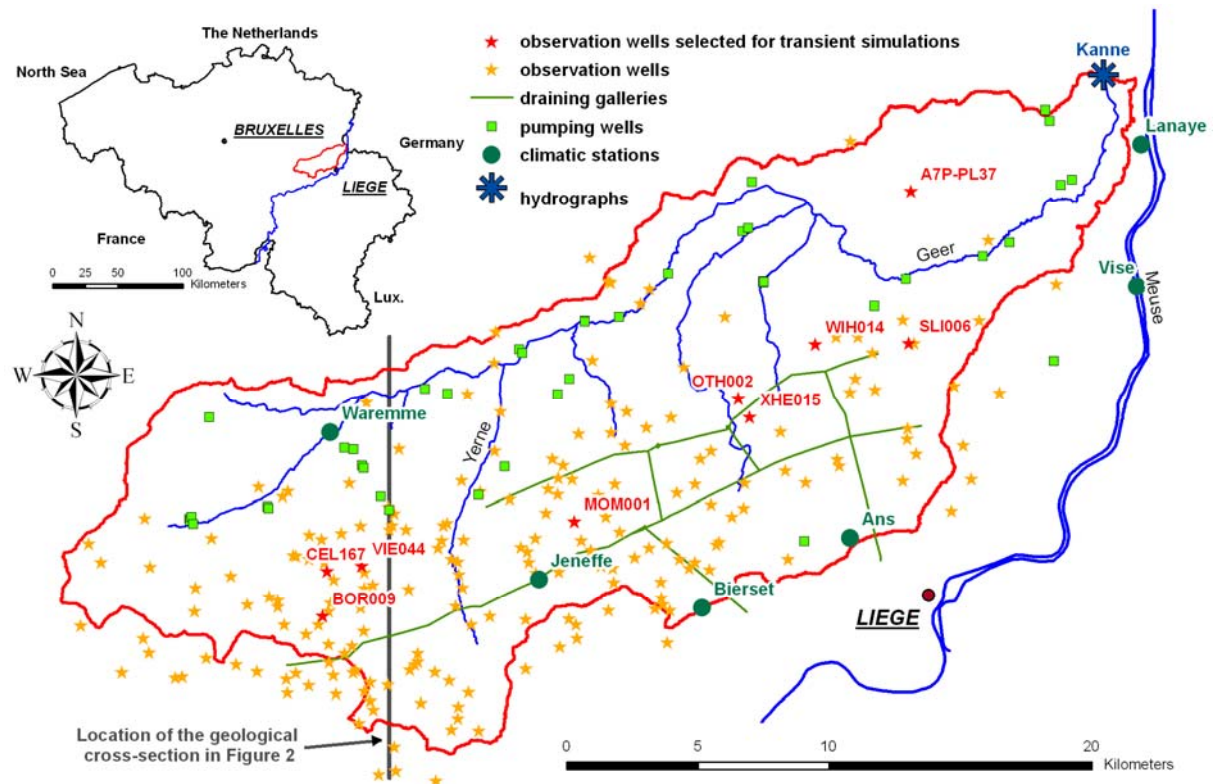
The Netherlands
North Sea
BRUXELLES
Germany
LIEGE
France
Lux.
0 25 50 100
Kilometers

N
W E
S

observation wells selected for transient simulations
observation wells
draining galleries
pumping wells
climatic stations
hydrographs

Kanne
Lanaye
A7P-PL37
Geer
Vise
Meuse
WIH014
SLI006
OTH002
XHE015
Waremme
Yerne
MOM001
Ans
CEL167
VIE044
Jeneffe
Bierset
BOR009
LIEGE

Location of the geological cross-section in Figure 2

0 5 10 20
Kilometers